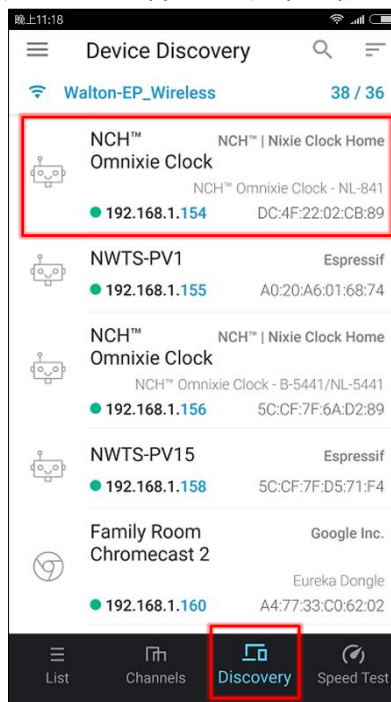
晚上11:18

Device Discovery

Walton-EP_Wireless 38 / 36

NCH™ Omnixie Clock
NCH™ | Nixie Clock Home
NCH™ Omnixie Clock - NL-841
192.168.1.154 DC:4F:22:02:CB:89

NWTS-PV1
Espressif
192.168.1.155 A0:20:A6:01:68:74

NCH™ Omnixie Clock
NCH™ | Nixie Clock Home
NCH™ Omnixie Clock - B-5441/NL-5441
192.168.1.156 5C:CF:7F:6A:D2:89

NWTS-PV15
Espressif
192.168.1.158 5C:CF:7F:D5:71:F4

Family Room Chromecast 2
Google Inc.
Eureka Dongle
192.168.1.160 A4:77:33:C0:62:02

List
Channels
Discovery
Speed Test